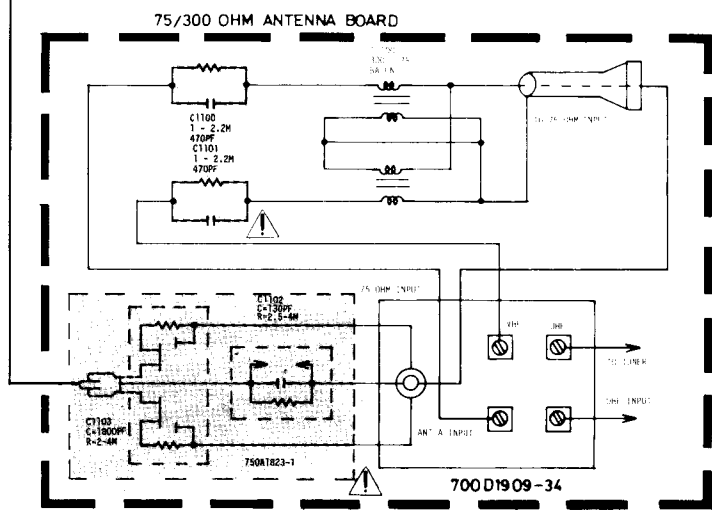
75/300 OHM ANTENNA BOARD

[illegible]
BALUN

C1100
1 - 2.2M
470PF
C1101
1 - 2.2M
470PF

TO 75 OHM INPUT

75 OHM INPUT

C1102
C=130PF
R=2.5-4M

VHF
UHF

TO TUNER

UHF INPUT

ANT A INPUT

C1103
C=1800PF
R=2-4M

750AT823-1

700D1909-34